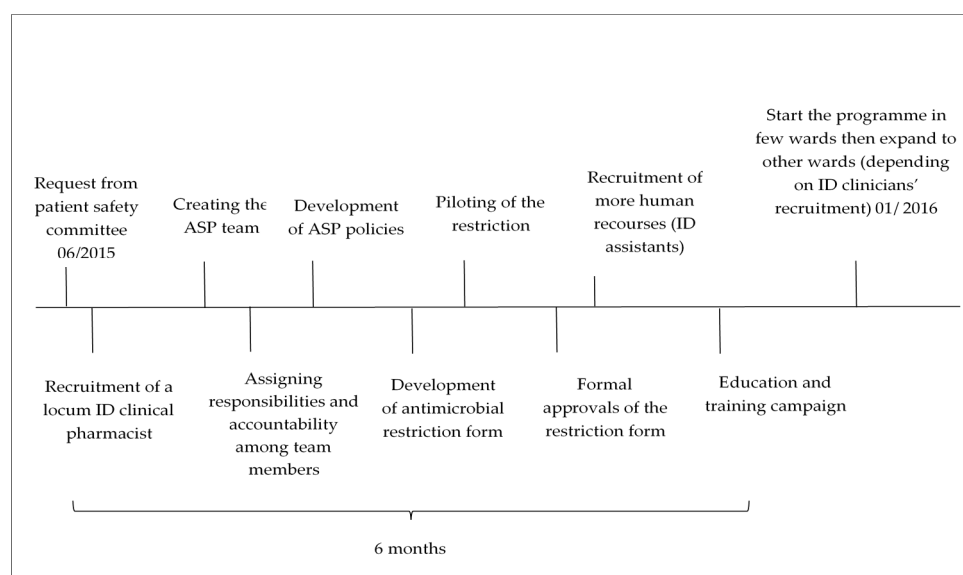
Request from patient safety committee 06/2015

Recruitment of a locum ID clinical pharmacist

Creating the ASP team

Assigning responsibilities and accountability among team members

Development of ASP policies

Development of antimicrobial restriction form

Piloting of the restriction

Formal approvals of the restriction form

Recruitment of more human recourses (ID assistants)

Education and training campaign

Start the programme in few wards then expand to other wards (depending on ID clinicians' recruitment) 01/ 2016

6 months